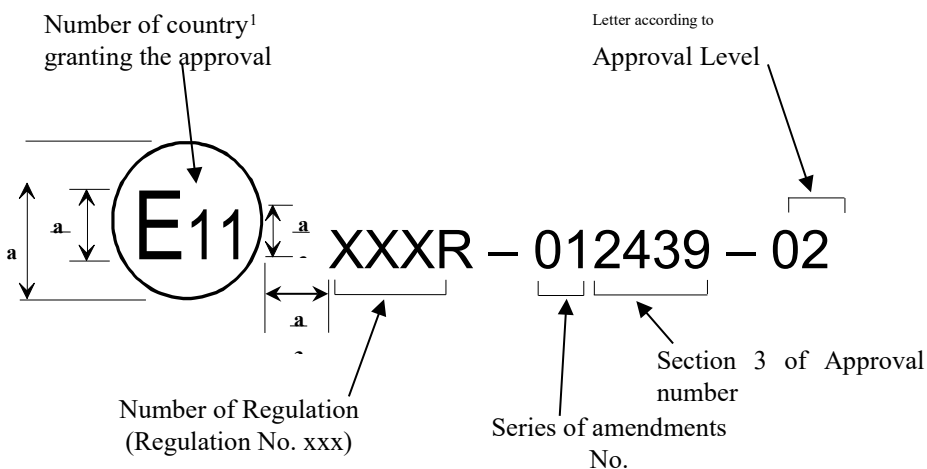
Number of country$^1$ granting the approval

Letter according to

Approval Level

a

a

E11

a

XXXR – 012439 – 02

a

Section 3 of Approval number

Number of Regulation (Regulation No. xxx)

Series of amendments No.